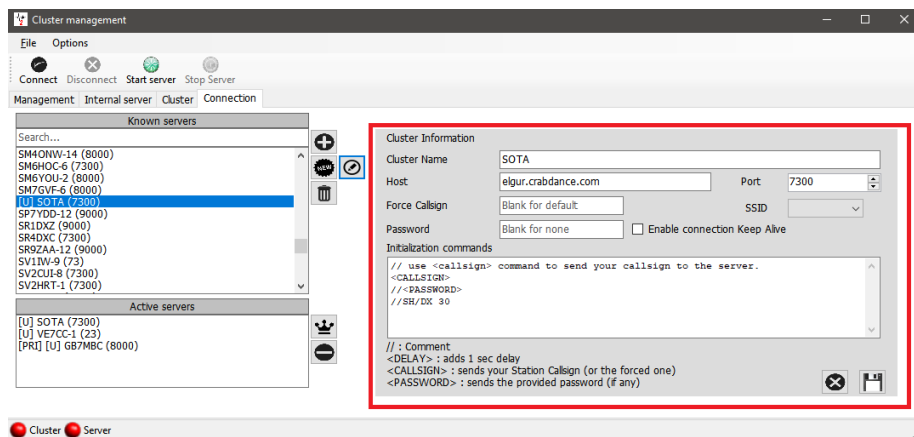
Cluster management

File Options

Connect Disconnect Start server Stop Server

Management Internal server Cluster Connection

Known servers

Search...

SM4ONW-14 (8000)
SM6HOC-6 (7300)
SM6YOU-2 (8000)
SM7GVF-6 (8000)
[U] SOTA (7300)
SP7YDD-12 (9000)
SR1DXZ (9000)
SR4DXC (7300)
SR9ZAA-12 (9000)
SV1IW-9 (73)
SV2CUI-8 (7300)
SV2HRT-1 (7300)

Active servers

[U] SOTA (7300)
[U] VE7CC-1 (23)
[PRI] [U] GB7MBC (8000)

Cluster Information

Cluster Name SOTA

Host elgur.crabdance.com

Port 7300

Force Callsign Blank for default

SSID

Password Blank for none

Enable connection Keep Alive

Initialization commands

// use <callsign> command to send your callsign to the server.
<CALLSIGN>
//<PASSWORD>
//SH/DX 30

// : Comment
<DELAY> : adds 1 sec delay
<CALLSIGN> : sends your Station Callsign (or the forced one)
<PASSWORD> : sends the provided password (if any)

Cluster Server